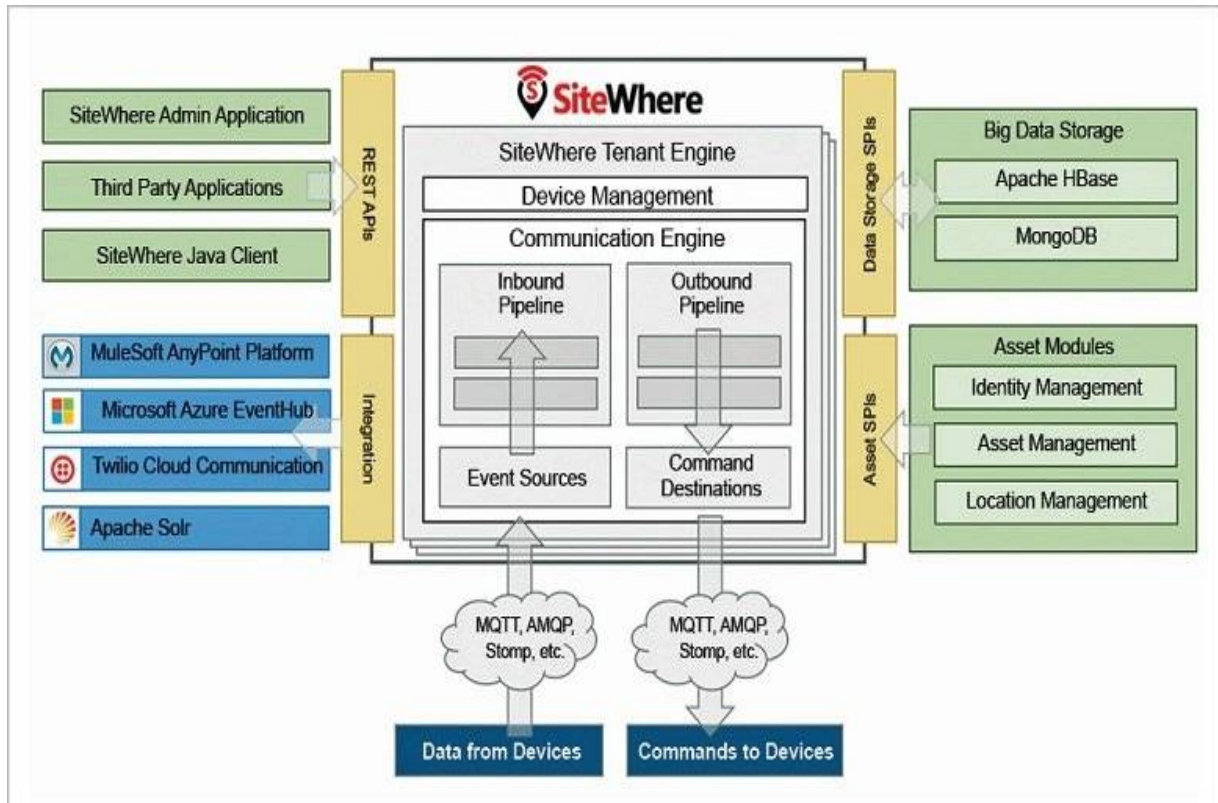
SiteWhere

SiteWhere Admin Application

Third Party Applications

SiteWhere Java Client

REST APIs

MuleSoft AnyPoint Platform

Microsoft Azure EventHub

Twilio Cloud Communication

Apache Solr

Integration

SiteWhere Tenant Engine

Device Management

Communication Engine

Inbound Pipeline

Outbound Pipeline

Event Sources

Command Destinations

Data Storage SPIs

Big Data Storage

Apache HBase

MongoDB

Asset SPIs

Asset Modules

Identity Management

Asset Management

Location Management

MQTT, AMQP, Stomp, etc.

MQTT, AMQP, Stomp, etc.

Data from Devices

Commands to Devices